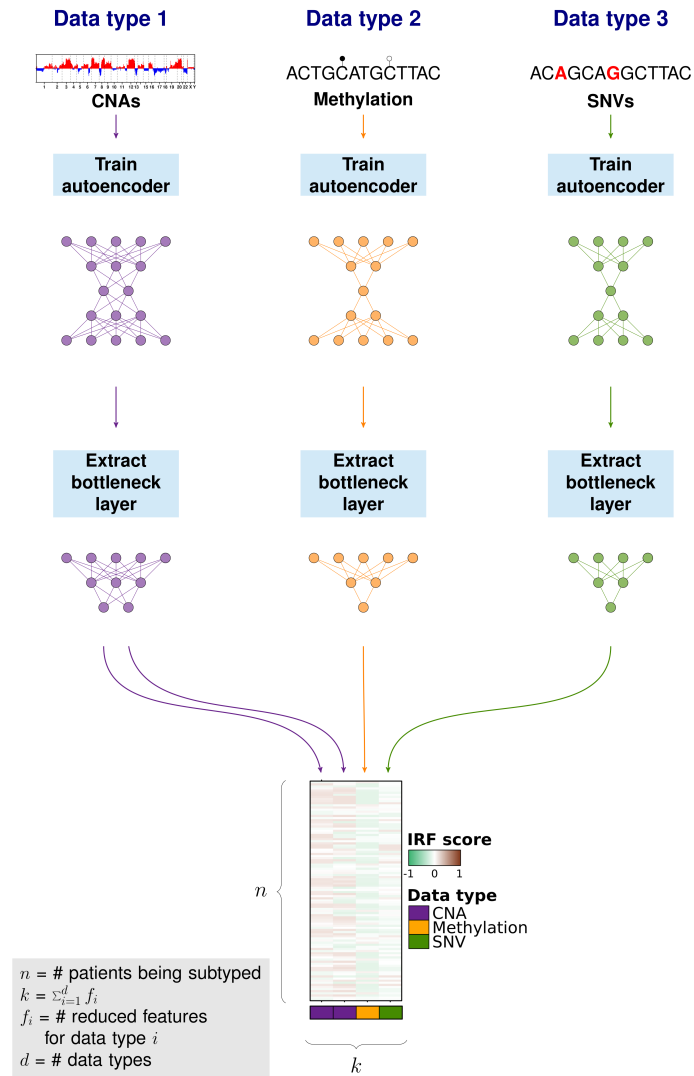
Data type 1

1 2 3 4 5 6 7 8 9 10 11 12 13 14 15 16 17 18 19 20 21 22 X Y

CNAs

Train autoencoder

Extract bottleneck layer

Data type 2

ACTGCATGCTTAC

Methylation

Train autoencoder

Extract bottleneck layer

Data type 3

ACAGCAGGCTTAC

SNVs

Train autoencoder

Extract bottleneck layer

IRF score

-1 0 1

Data type

CNA

Methylation

SNV

$n$

$k$

$n$ = # patients being subtyped
$k = \Sigma_{i=1}^{d} f_i$
$f_i$ = # reduced features for data type $i$
$d$ = # data types